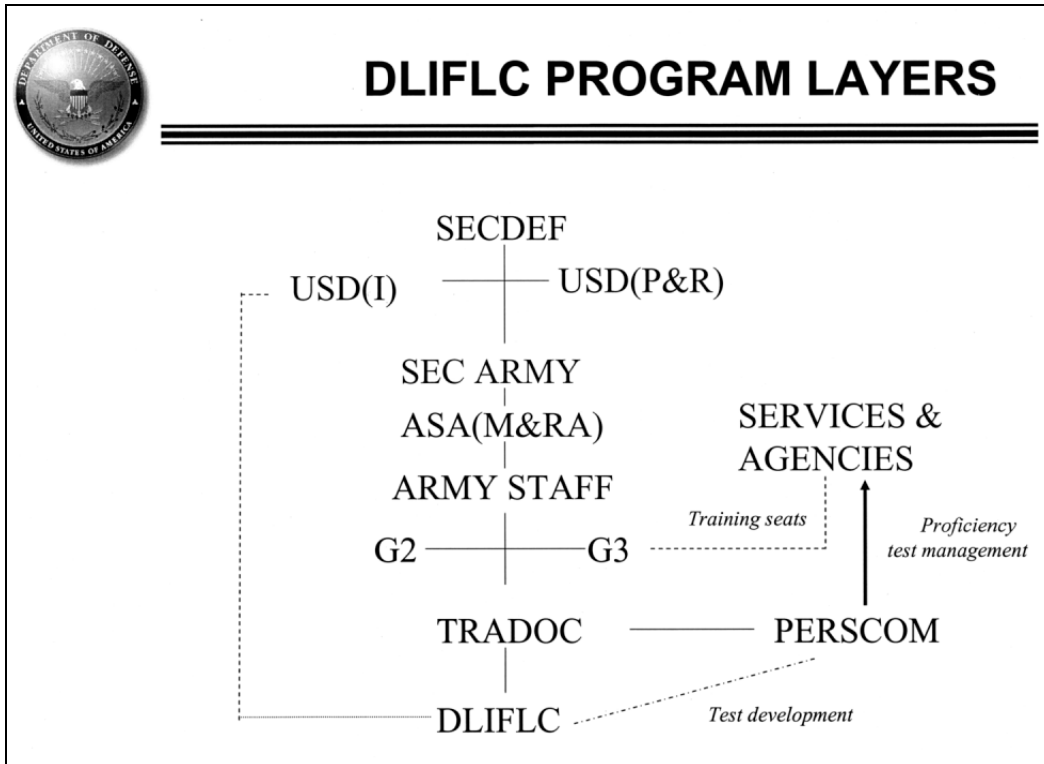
DEPARTMENT OF DEFENSE
UNITED STATES OF AMERICA

DLIFLC PROGRAM LAYERS

SECDEF

USD(I)

USD(P&R)

SEC ARMY

ASA(M&RA)

ARMY STAFF

SERVICES & AGENCIES

Training seats

Proficiency test management

G2

G3

TRADOC

PERSCOM

DLIFLC

Test development